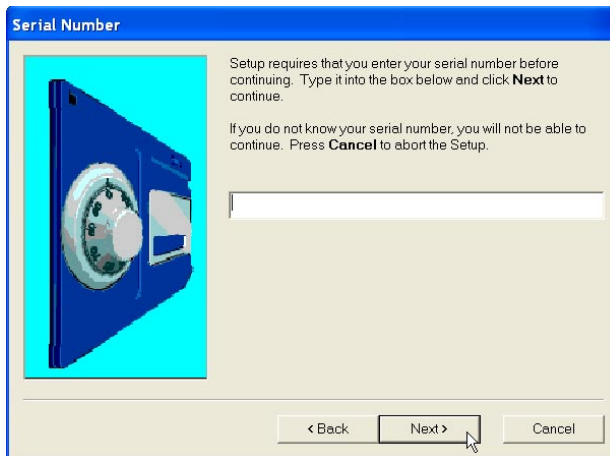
Serial Number

Setup requires that you enter your serial number before continuing. Type it into the box below and click **Next** to continue.

If you do not know your serial number, you will not be able to continue. Press **Cancel** to abort the Setup.

< Back

Next >

Cancel